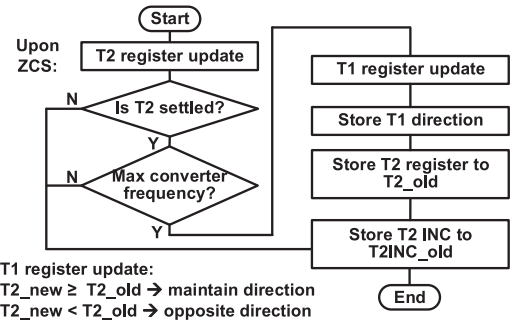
Start

Upon ZCS:

T2 register update

Is T2 settled?

N

Y

Max converter frequency?

N

Y

T1 register update

Store T1 direction

Store T2 register to T2_old

Store T2 INC to T2INC_old

End

T1 register update:
T2_new ≥ T2_old → maintain direction
T2_new < T2_old → opposite direction